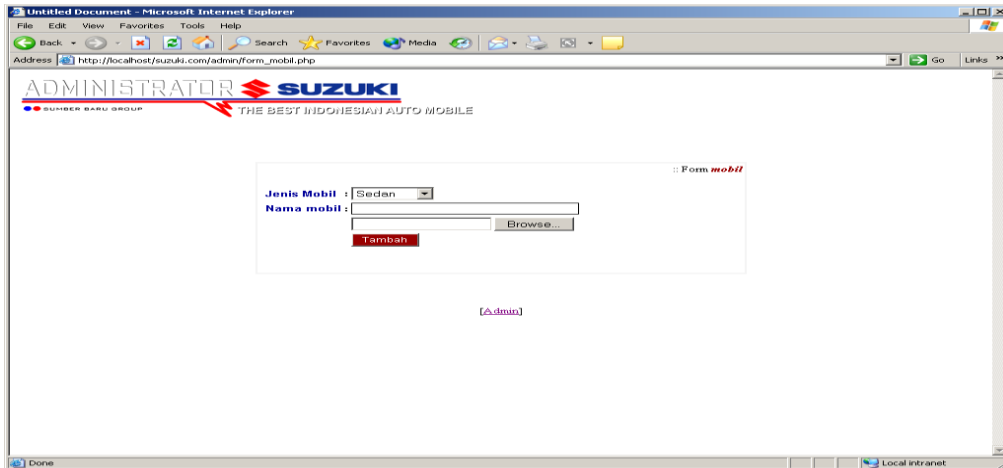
Untitled Document - Microsoft Internet Explorer

File Edit View Favorites Tools Help

Back Search Favorites Media

Address http://localhost/suzuki.com/admin/form_mobil.php Go Links »

ADMINISTRATOR SUZUKI

SUMBER BARU GROUP

THE BEST INDONESIAN AUTO MOBILE

:: Form mobil

Jenis Mobil : Sedan

Nama mobil :

Browse...

Tambah

[Admin]

Done

Local intranet